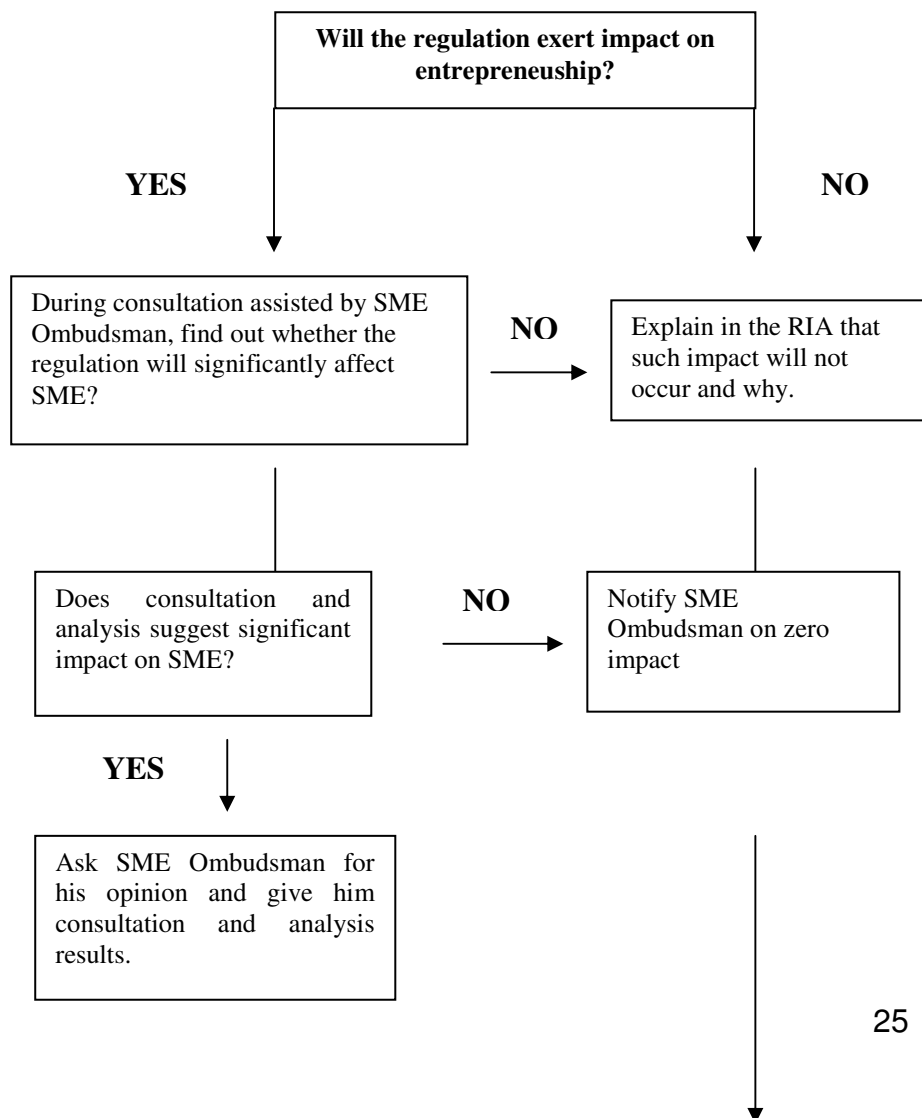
**Will the regulation exert impact on entrepreneuship?**

**YES**

**NO**

During consultation assisted by SME Ombudsman, find out whether the regulation will significantly affect SME?

**NO**

Explain in the RIA that such impact will not occur and why.

Does consultation and analysis suggest significant impact on SME?

**NO**

Notify SME Ombudsman on zero impact

**YES**

Ask SME Ombudsman for his opinion and give him consultation and analysis results.

25